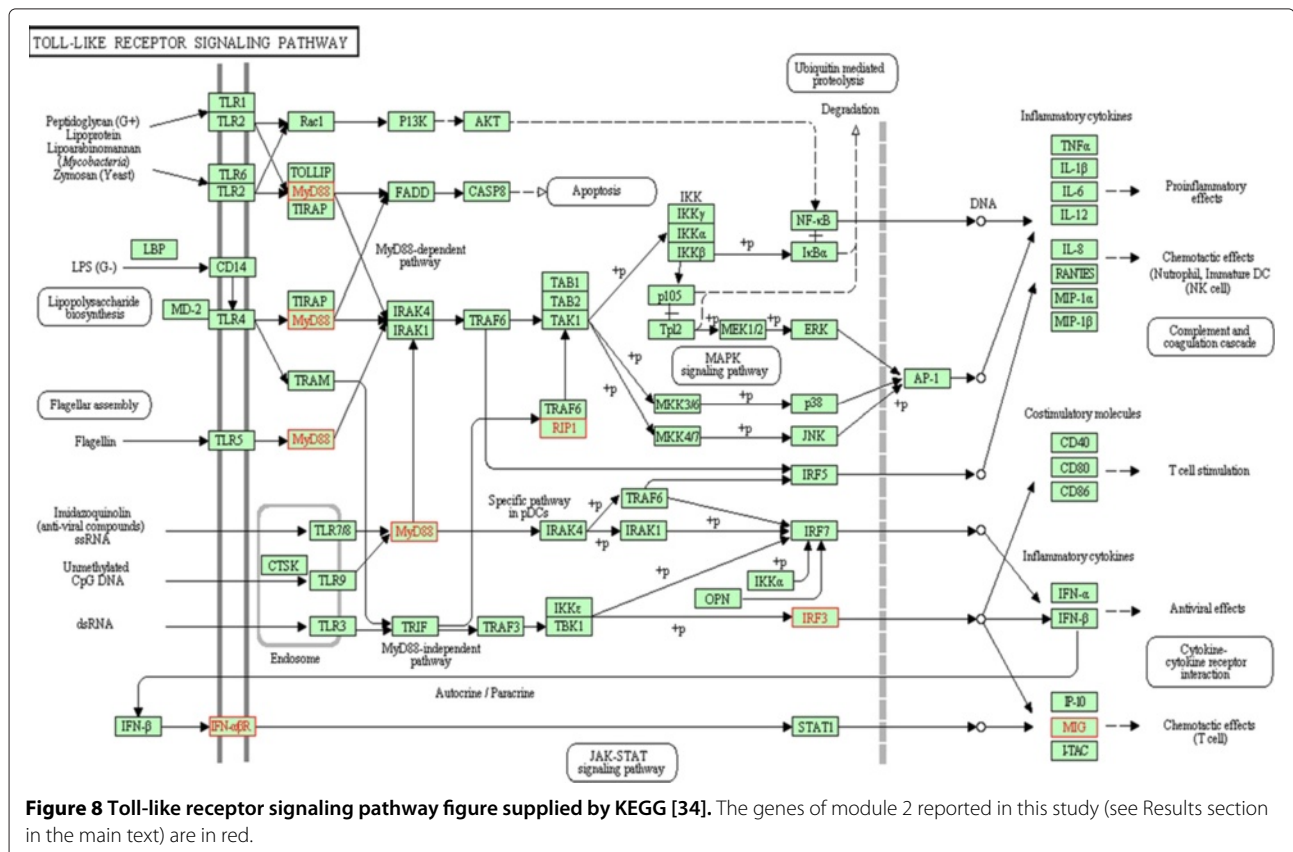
TOLL-LIKE RECEPTOR SIGNALING PATHWAY

Ubiquitin mediated proteolysis

Degradation

Inflammatory cytokines

Peptidoglycan (G+)
Lipoprotein
Lipoarabinomannan (Mycobacteria)
Zymosan (Yeast)

TLR1
TLR2
Rac1
P13K
AKT

TLR6
TLR2
TOLLIP
MyD88
TIRAP
FADD
CASP8
Apoptosis

IKK
IKKγ
IKKα
IKKβ
NF-κB
IκBα
DNA

TNFα
IL-1β
IL-6
IL-12
Proinflammatory effects

LBP
LPS (G-)
CD14
MyD88-dependent pathway

IL-8
RANTES
MIP-1α
MIP-1β
Chemotactic effects (Nutrophil, Immature DC (NK cell)

Lipopolysaccharide biosynthesis
MD-2
TLR4
TIRAP
MyD88
IRAK4
IRAK1
TRAF6
TAB1
TAB2
TAK1
p105
Tpl2
MEK1/2
ERK
+p
+p
+p

Complement and coagulation cascade

MAPK signaling pathway

TRAM
+p
+p
MKK3/6
p38
AP-1
+p

Flagellar assembly
Costimulatory molecules

Flagellin
TLR5
MyD88
TRAF6
RIP1
MKK4/7
JNK
+p

CD40
CD80
CD86
T cell stimulation

IRF5

Imidazoquinolin (anti-viral compounds) ssRNA
TLR7/8
MyD88
Specific pathway in pDCs
+p
TRAF6
IRAK4
IRAK1
+p
+p
IRF7

Unmethylated CpG DNA
CTSK
TLR9
+p
IKKα
+p
OPN

Inflammatory cytokines

IFN-α
IFN-β
Antiviral effects

dsRNA
TLR3
TRIF
TRAF3
IKKε
TBK1
IRF3
+p

Endosome
MyD88-independent pathway

Cytokine-cytokine receptor interaction

Autocrine / Paracrine

IFN-β
IFN-αβR
STAT1

IP-10
MIG
I-TAC
Chemotactic effects (T cell)

JAK-STAT signaling pathway

**Figure 8 Toll-like receptor signaling pathway figure supplied by KEGG [34].** The genes of module 2 reported in this study (see Results section in the main text) are in red.